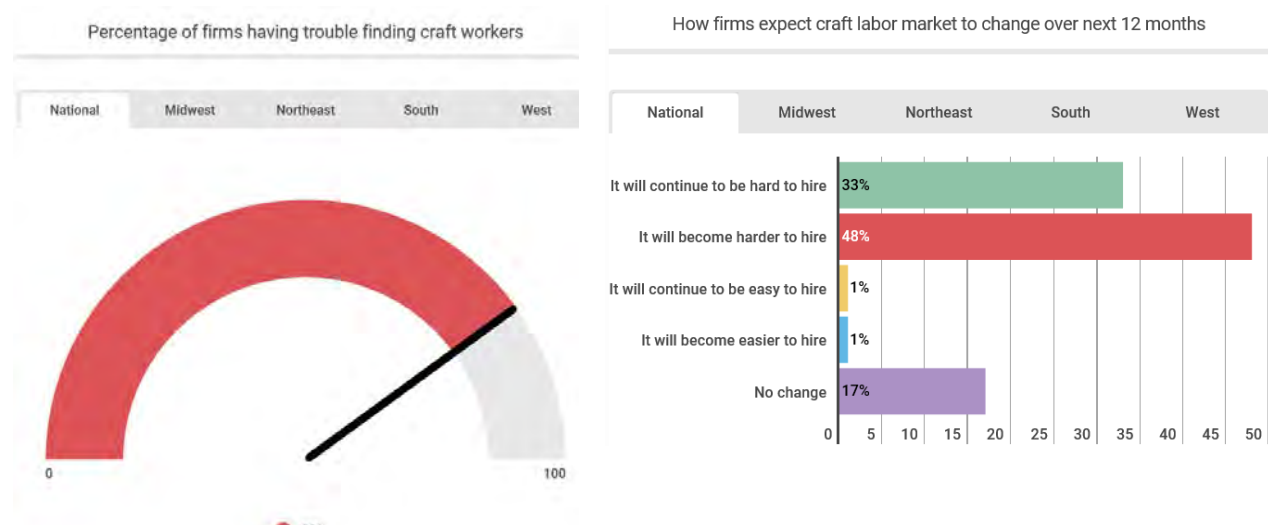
Percentage of firms having trouble finding craft workers

National
Midwest
Northeast
South
West

0
100

How firms expect craft labor market to change over next 12 months

National
Midwest
Northeast
South
West

It will continue to be hard to hire 33%
It will become harder to hire 48%
It will continue to be easy to hire 1%
It will become easier to hire 1%
No change 17%

0 5 10 15 20 25 30 35 40 45 50